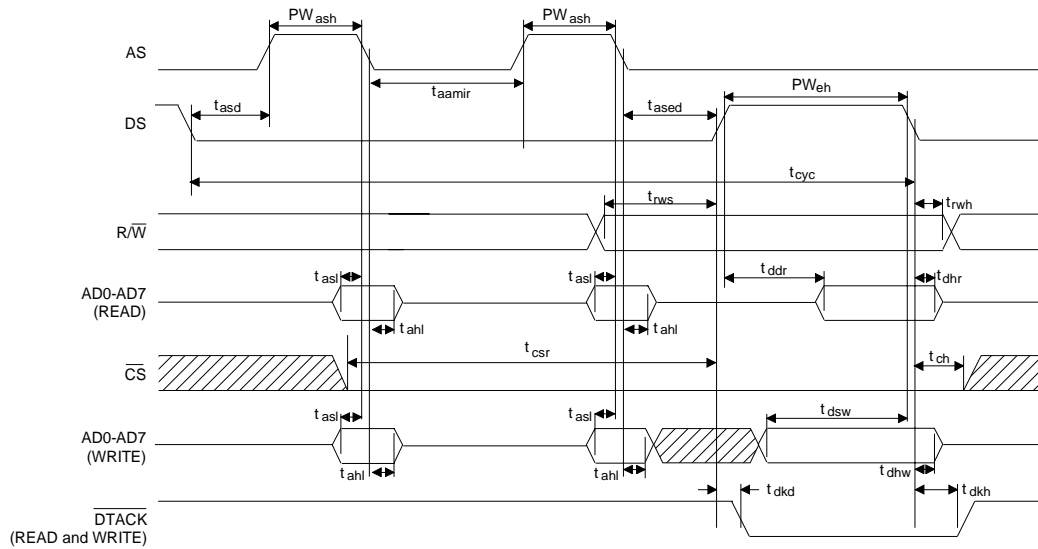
$PW_{ash}$
$PW_{ash}$
AS
$t_{aamir}$
$PW_{eh}$
$t_{asd}$
$t_{ased}$
DS
$t_{cyc}$
$t_{rws}$
$t_{rwh}$
$R/\overline{W}$
$t_{asl}$
$t_{asl}$
$t_{ddr}$
$t_{dhr}$
AD0-AD7 (READ)
$t_{ahl}$
$t_{ahl}$
$t_{csr}$
$t_{ch}$
$\overline{CS}$
$t_{asl}$
$t_{asl}$
$t_{dsw}$
AD0-AD7 (WRITE)
$t_{ahl}$
$t_{ahl}$
$t_{dhw}$
$t_{dkd}$
$t_{dkh}$
$\overline{DTACK}$ (READ and WRITE)